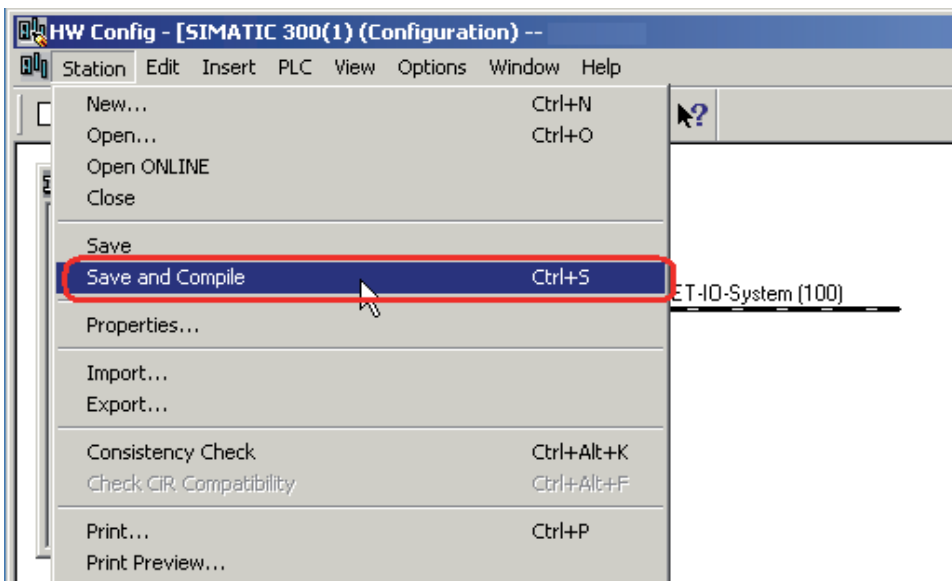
HW Config - [SIMATIC 300(1) (Configuration) --

Station Edit Insert PLC View Options Window Help

New... Ctrl+N
Open... Ctrl+O
Open ONLINE
Close

Save
Save and Compile Ctrl+S

Properties...

Import...
Export...

Consistency Check Ctrl+Alt+K
Check CiR Compatibility Ctrl+Alt+F

Print... Ctrl+P
Print Preview...

ET-IO-System (100)